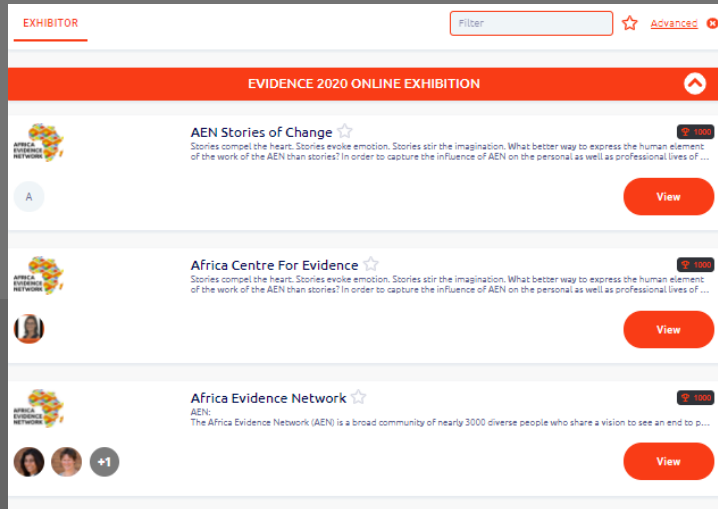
EXHIBITOR

Filter

Advanced

EVIDENCE 2020 ONLINE EXHIBITION

AFRICA EVIDENCE NETWORK

AEN Stories of Change

1000

Stories compel the heart. Stories evoke emotion. Stories stir the imagination. What better way to express the human element of the work of the AEN than stories? In order to capture the influence of AEN on the personal as well as professional lives of ...

A

View

AFRICA EVIDENCE NETWORK

Africa Centre For Evidence

1000

Stories compel the heart. Stories evoke emotion. Stories stir the imagination. What better way to express the human element of the work of the AEN than stories? In order to capture the influence of AEN on the personal as well as professional lives of ...

View

AFRICA EVIDENCE NETWORK

Africa Evidence Network

1000

AEN:
The Africa Evidence Network (AEN) is a broad community of nearly 3000 diverse people who share a vision to see an end to p...

+1

View